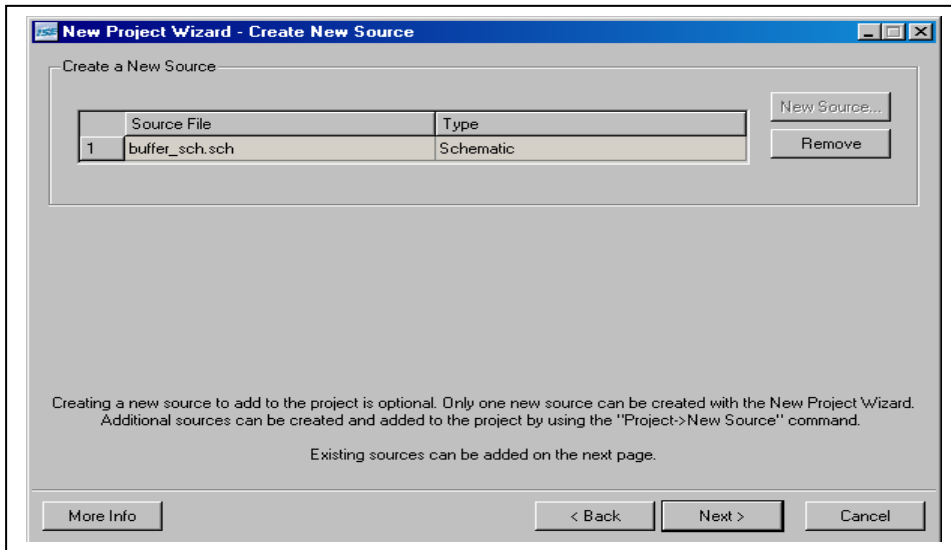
ISE New Project Wizard - Create New Source

Create a New Source

New Source...

Remove

| | Source File | Type |
|---|---|---|
| 1 | buffer_sch.sch | Schematic |

Creating a new source to add to the project is optional. Only one new source can be created with the New Project Wizard. Additional sources can be created and added to the project by using the "Project->New Source" command.

Existing sources can be added on the next page.

More Info

< Back

Next >

Cancel